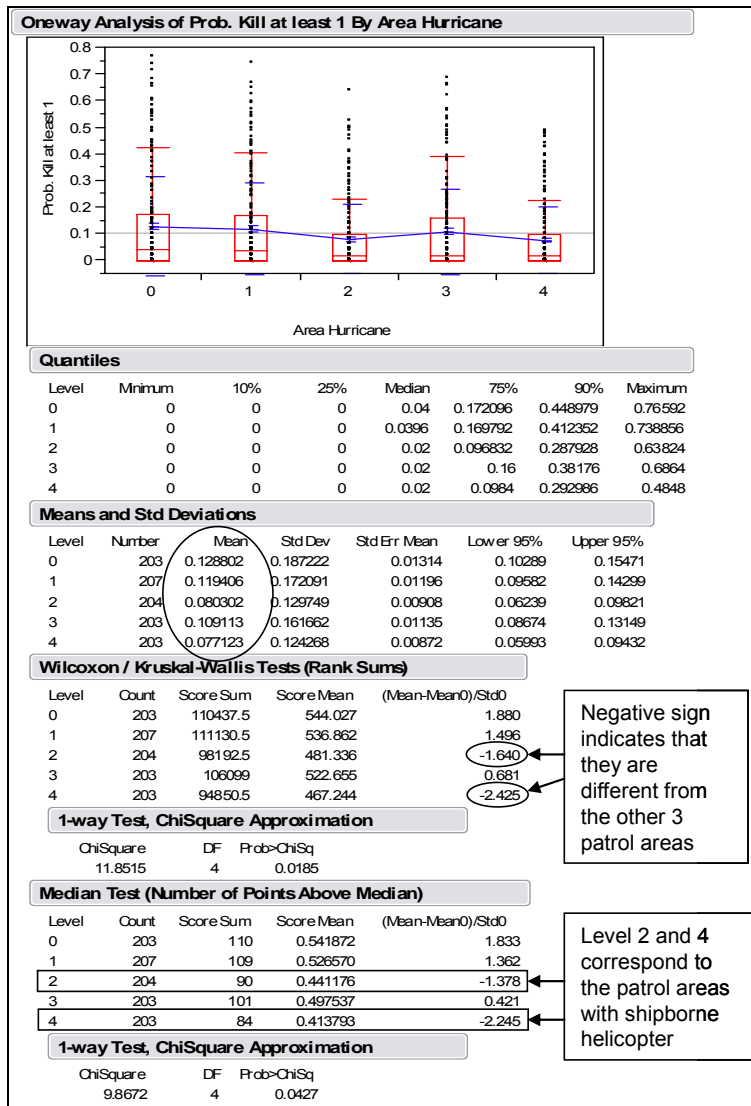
Oneway Analysis of Prob. Kill at least 1 By Area Hurricane

0.8
0.7
0.6
0.5
0.4
0.3
0.2
0.1
0

Prob. Kill at least 1

0 1 2 3 4

Area Hurricane

Quantiles

| Level | Minimum | 10% | 25% | Median | 75% | 90% | Maximum |
|---|---|---|---|---|---|---|---|
| 0 | 0 | 0 | 0 | 0.04 | 0.172096 | 0.448979 | 0.76592 |
| 1 | 0 | 0 | 0 | 0.0396 | 0.169792 | 0.412352 | 0.738856 |
| 2 | 0 | 0 | 0 | 0.02 | 0.096832 | 0.287928 | 0.63824 |
| 3 | 0 | 0 | 0 | 0.02 | 0.16 | 0.38176 | 0.6864 |
| 4 | 0 | 0 | 0 | 0.02 | 0.0984 | 0.292986 | 0.4848 |

Means and Std Deviations

| Level | Number | Mean | Std Dev | Std Err Mean | Lower 95% | Upper 95% |
|---|---|---|---|---|---|---|
| 0 | 203 | 0.128802 | 0.187222 | 0.01314 | 0.10289 | 0.15471 |
| 1 | 207 | 0.119406 | 0.172091 | 0.01196 | 0.09582 | 0.14299 |
| 2 | 204 | 0.080302 | 0.129749 | 0.00908 | 0.06239 | 0.09821 |
| 3 | 203 | 0.109113 | 0.161662 | 0.01135 | 0.08674 | 0.13149 |
| 4 | 203 | 0.077123 | 0.124268 | 0.00872 | 0.05993 | 0.09432 |

Wilcoxon / Kruskal-Wallis Tests (Rank Sums)

| Level | Count | Score Sum | Score Mean | (Mean-Mean0)/Std0 |
|---|---|---|---|---|
| 0 | 203 | 110437.5 | 544.027 | 1.880 |
| 1 | 207 | 111130.5 | 536.862 | 1.496 |
| 2 | 204 | 98192.5 | 481.336 | -1.640 |
| 3 | 203 | 106099 | 522.655 | 0.681 |
| 4 | 203 | 94850.5 | 467.244 | -2.425 |

Negative sign indicates that they are different from the other 3 patrol areas

1-way Test, ChiSquare Approximation

| ChiSquare | DF | Prob>ChiSq |
|---|---|---|
| 11.8515 | 4 | 0.0185 |

Median Test (Number of Points Above Median)

| Level | Count | Score Sum | Score Mean | (Mean-Mean0)/Std0 |
|---|---|---|---|---|
| 0 | 203 | 110 | 0.541872 | 1.833 |
| 1 | 207 | 109 | 0.526570 | 1.362 |
| 2 | 204 | 90 | 0.441176 | -1.378 |
| 3 | 203 | 101 | 0.497537 | 0.421 |
| 4 | 203 | 84 | 0.413793 | -2.245 |

Level 2 and 4 correspond to the patrol areas with shipborne helicopter

1-way Test, ChiSquare Approximation

| ChiSquare | DF | Prob>ChiSq |
|---|---|---|
| 9.8672 | 4 | 0.0427 |